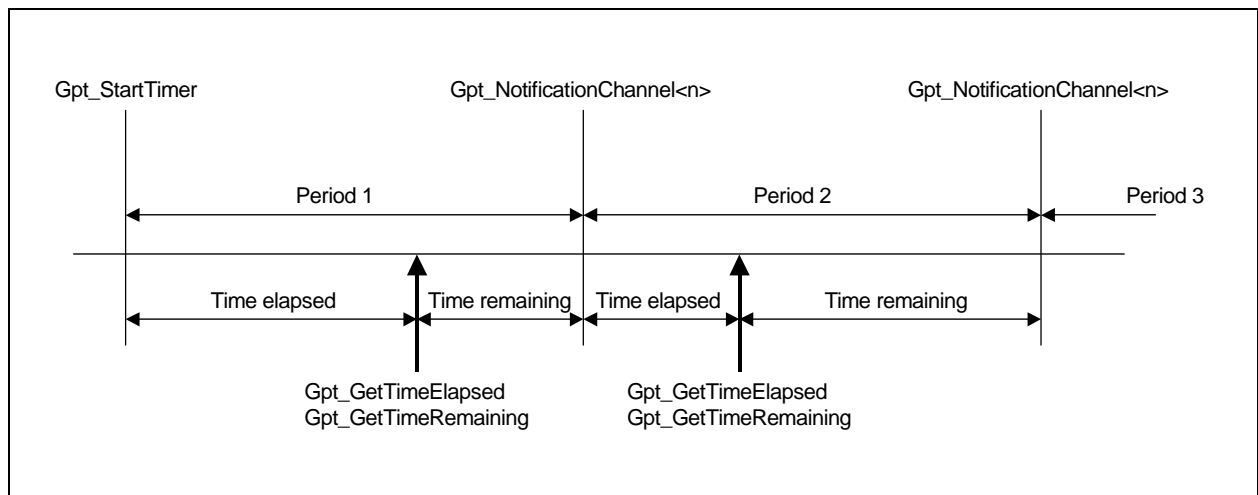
Gpt_StartTimer

Gpt_NotificationChannel<n>

Gpt_NotificationChannel<n>

Period 1

Period 2

Period 3

Time elapsed

Time remaining

Time elapsed

Time remaining

Gpt_GetTimeElapsed
Gpt_GetTimeRemaining

Gpt_GetTimeElapsed
Gpt_GetTimeRemaining